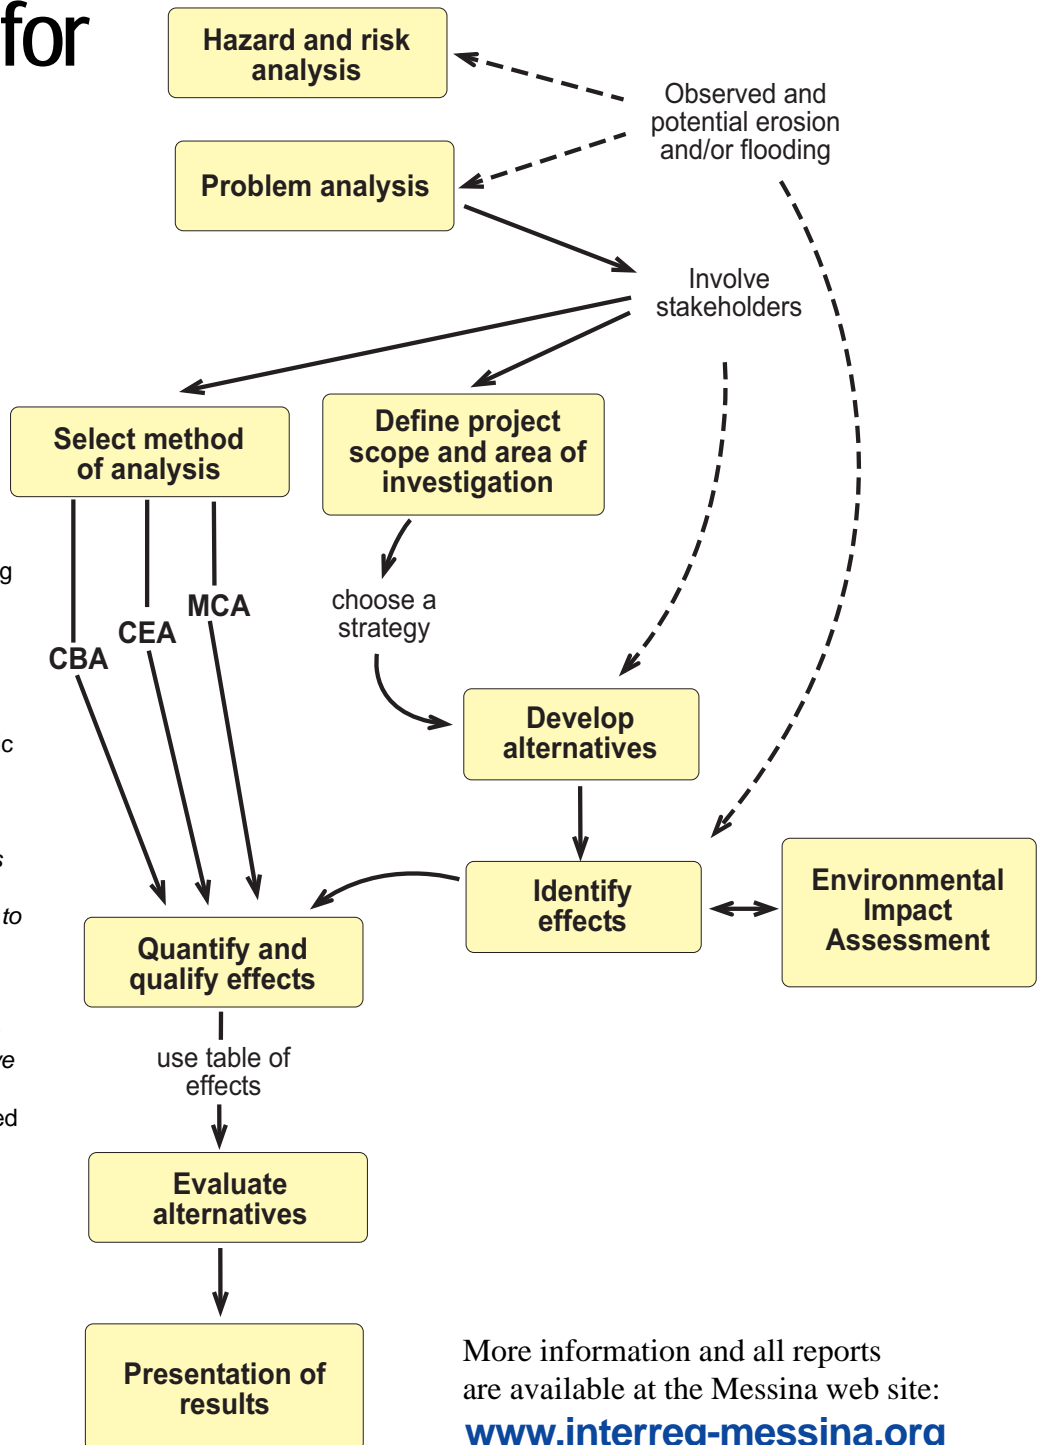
for

Hazard and risk analysis

Observed and potential erosion and/or flooding

Problem analysis

Involve stakeholders

Select method of analysis

Define project scope and area of investigation

g

MCA

CEA

CBA

choose a strategy

Develop alternatives

c

s

to

Identify effects

Environmental Impact Assessment

Quantify and qualify effects

use table of effects

re

ed

Evaluate alternatives

Presentation of results

More information and all reports are available at the Messina web site:

www.interreg-messina.org